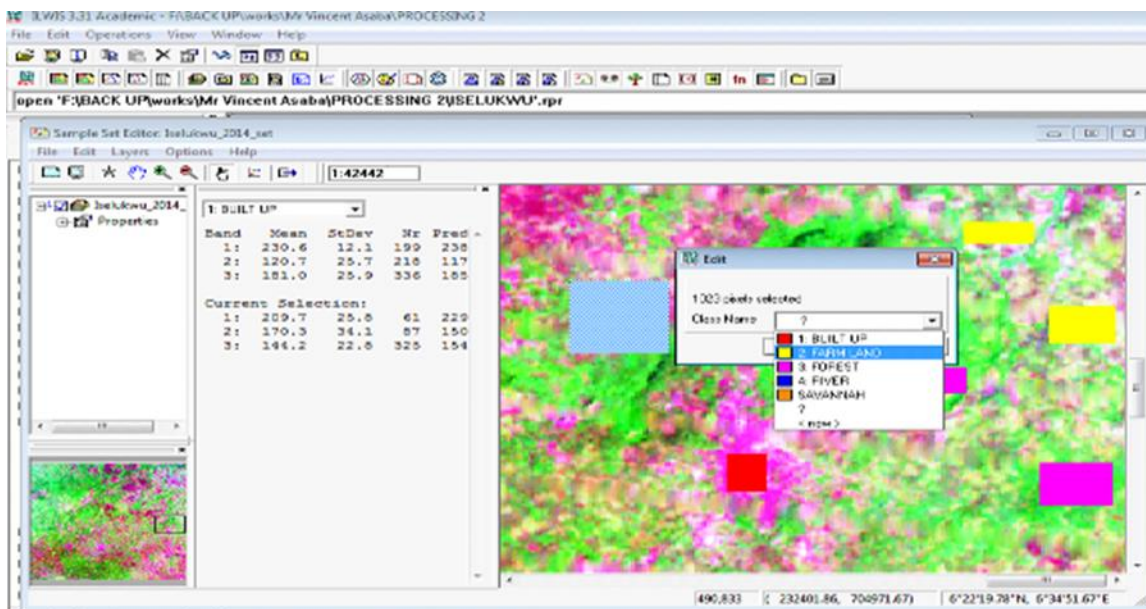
ILWIS 3.31 Academic - F:\BACK UP\works\Mr Vincent Asaba\PROCESSING 2

File Edit Operations View Window Help

open 'F:\BACK UP\works\Mr Vincent Asaba\PROCESSING 2\ISELUKWU'.rpr

Sample Set Editor: Iselukwu_2014_set

File Edit Layers Options Help

1:42442

Iselukwu_2014_

Properties

1: BUILT UP

| Band | Mean | StDev | Nr | Pred |
|---|---|---|---|---|
| 1: | 230.6 | 12.1 | 199 | 238 |
| 2: | 120.7 | 25.7 | 218 | 117 |
| 3: | 181.0 | 25.9 | 336 | 185 |

Current Selection:

| | | | | |
|---|---|---|---|---|
| 1: | 209.7 | 25.8 | 61 | 229 |
| 2: | 170.3 | 34.1 | 87 | 150 |
| 3: | 144.2 | 22.8 | 325 | 154 |

Edit

1323 pixels selected

Class Name ?

1: BUILT UP
2: FARM LAND
3: FOREST
4: RIVER
SAVANNAH
?
< new >

490,833 ( 232401.86, 704971.67) 6°22'19.78"N, 6°34'51.67"E